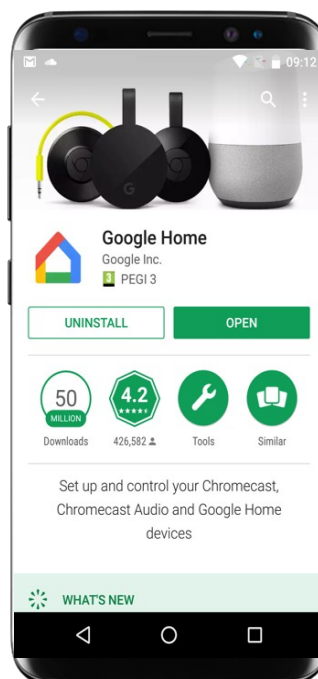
09:12

Google Home
Google Inc.
3 PEGI 3

UNINSTALL
OPEN

50 MILLION
Downloads

4.2 ★★★★★
426,582

Tools

Similar

Set up and control your Chromecast, Chromecast Audio and Google Home devices

WHAT'S NEW